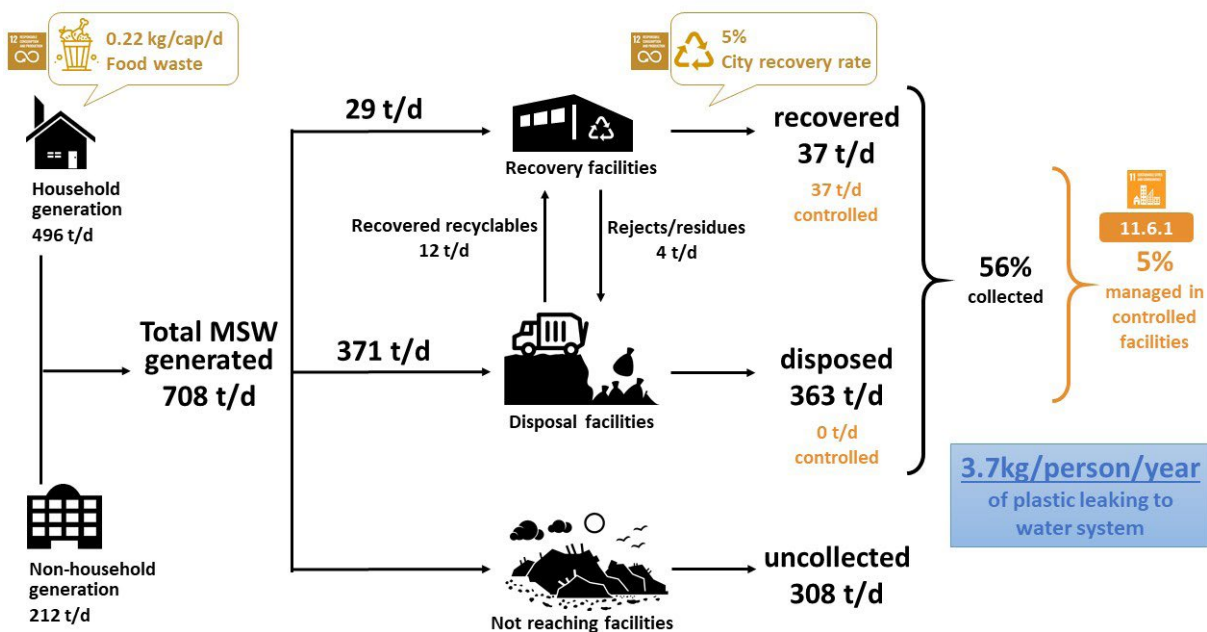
0.22 kg/cap/d
Food waste

Household generation
496 t/d

Non-household generation
212 t/d

Total MSW generated
708 t/d

29 t/d

371 t/d

Recovery facilities

Recovered recyclables
12 t/d

Rejects/residues
4 t/d

Disposal facilities

Not reaching facilities

5%
City recovery rate

recovered
37 t/d
37 t/d
controlled

disposed
363 t/d
0 t/d
controlled

uncollected
308 t/d

56%
collected

11.6.1
5%
managed in controlled facilities

3.7kg/person/year
of plastic leaking to water system